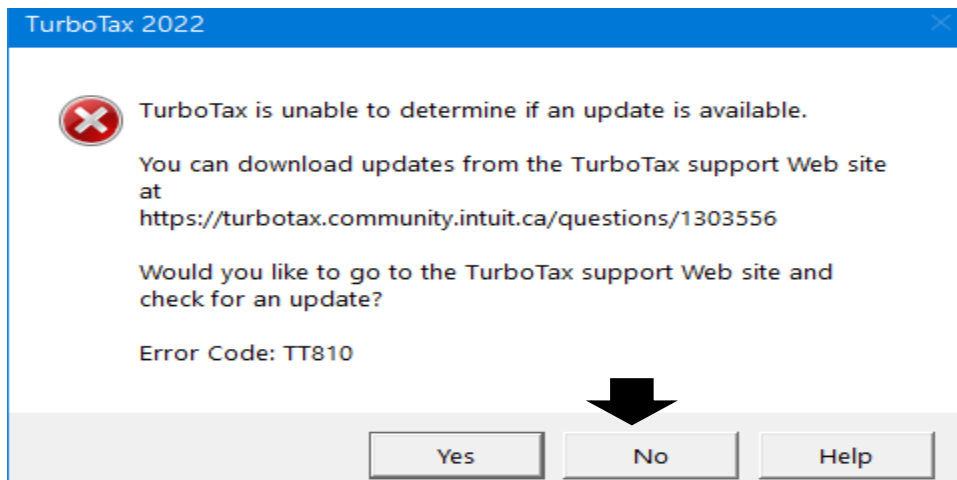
TurboTax 2022

TurboTax is unable to determine if an update is available.

You can download updates from the TurboTax support Web site at https://turbotax.community.intuit.ca/questions/1303556

Would you like to go to the TurboTax support Web site and check for an update?

Error Code: TT810

Yes

No

Help